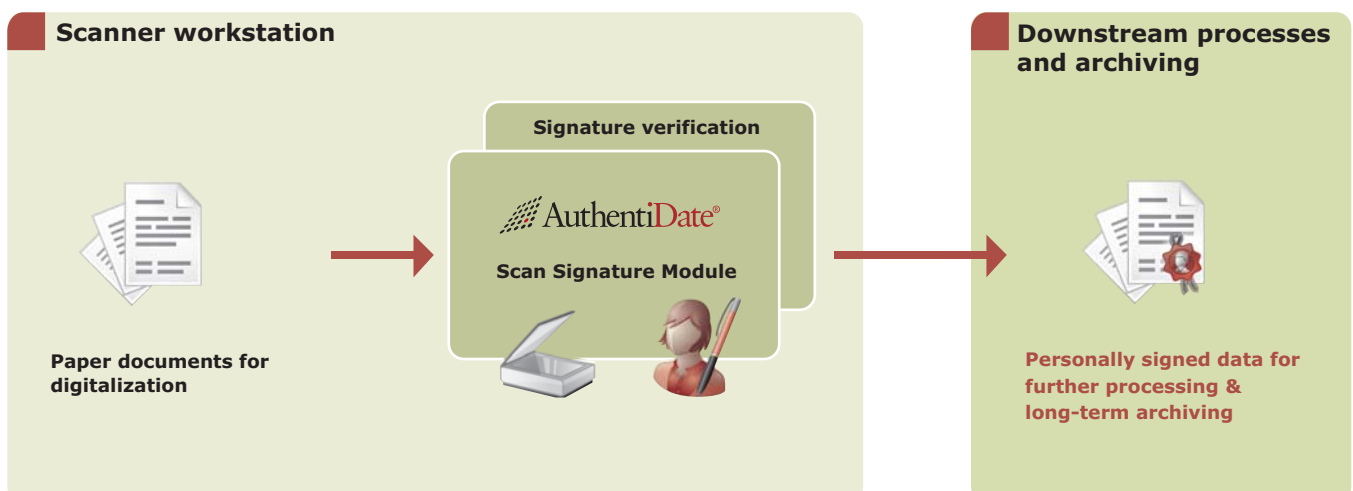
Scanner workstation

Signature verification

AuthentiDate®

Scan Signature Module

Paper documents for digitalization

Downstream processes and archiving

Personally signed data for further processing & long-term archiving